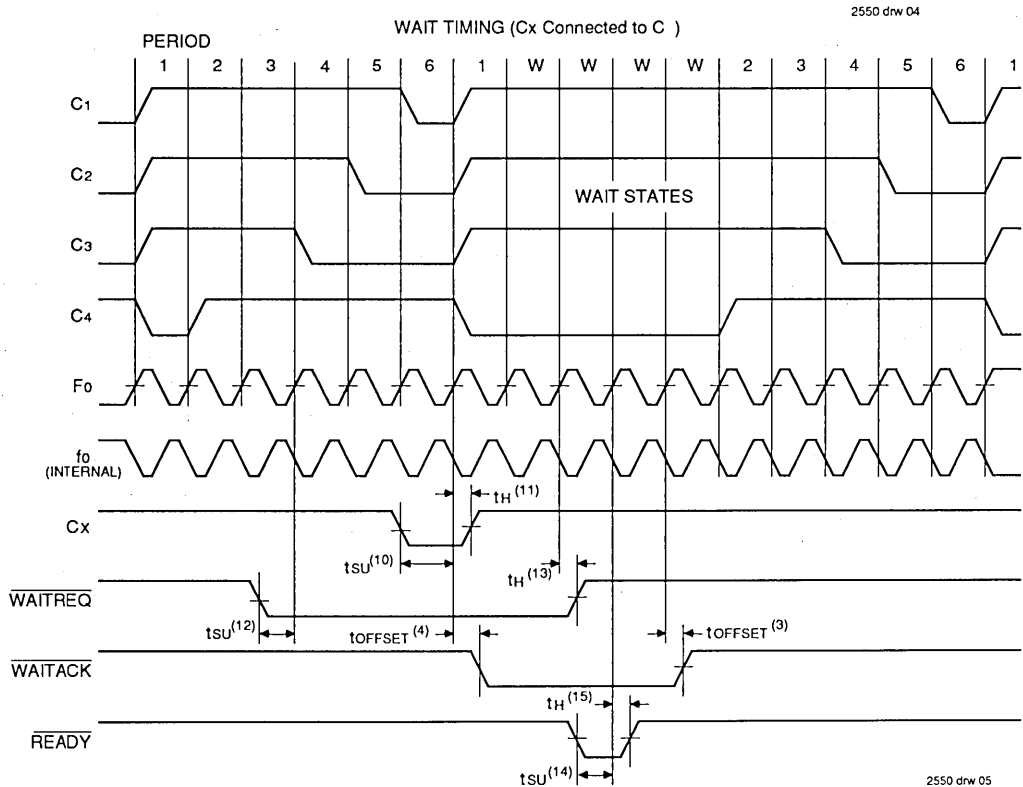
2550 drw 04

WAIT TIMING (Cx Connected to C )

PERIOD

1 2 3 4 5 6 1 W W W W 2 3 4 5 6 1

$C_1$

$C_2$

WAIT STATES

$C_3$

$C_4$

$F_0$

$f_0$ (INTERNAL)

$t_H^{(11)}$

Cx

$t_{SU}^{(10)}$

$t_H^{(13)}$

$\overline{WAITREQ}$

$t_{SU}^{(12)}$

$t_{OFFSET}^{(4)}$

$t_{OFFSET}^{(3)}$

$\overline{WAITACK}$

$t_H^{(15)}$

$\overline{READY}$

$t_{SU}^{(14)}$

2550 drw 05